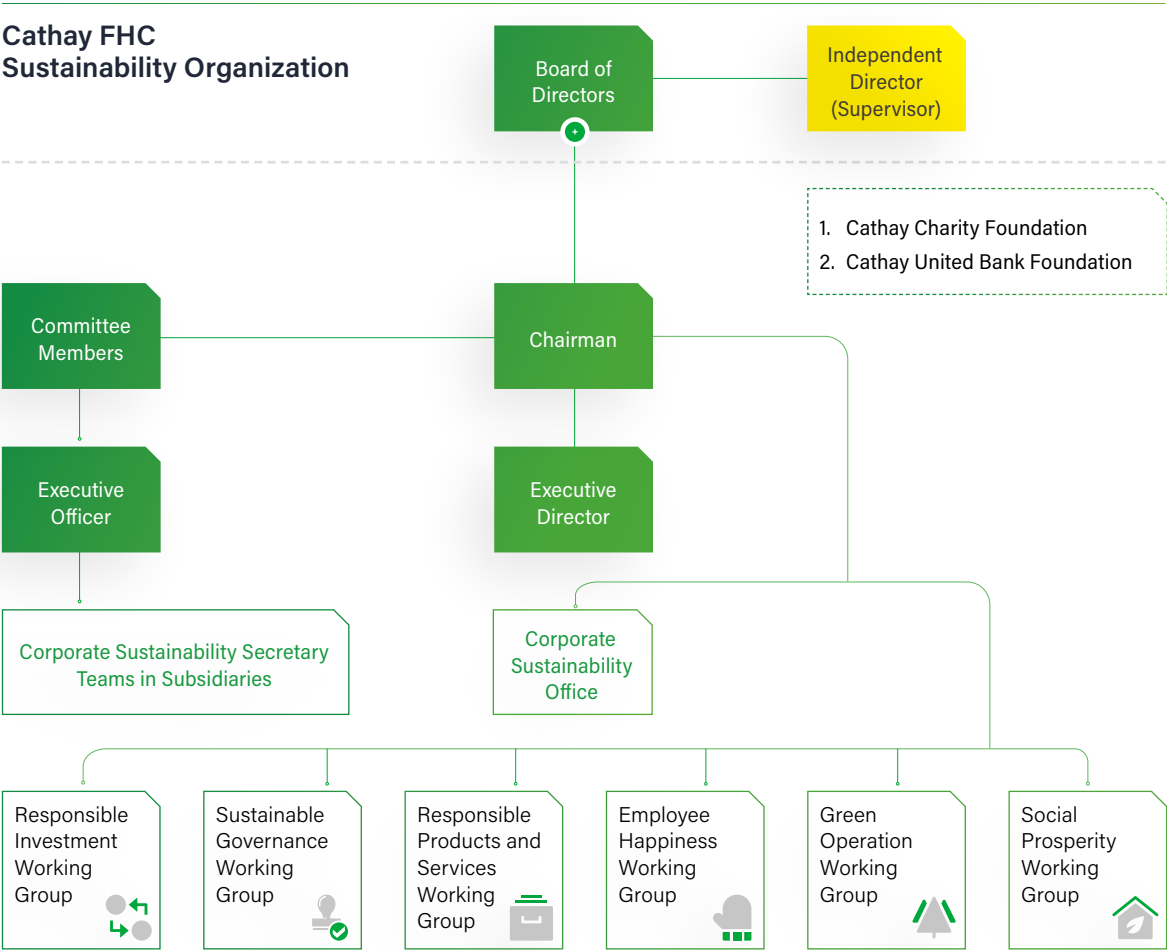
Cathay FHC
Sustainability Organization

Board of Directors

Independent Director (Supervisor)

1. Cathay Charity Foundation
2. Cathay United Bank Foundation

Committee Members

Chairman

Executive Officer

Executive Director

Corporate Sustainability Secretary Teams in Subsidiaries

Corporate Sustainability Office

Responsible Investment Working Group

Sustainable Governance Working Group

Responsible Products and Services Working Group

Employee Happiness Working Group

Green Operation Working Group

Social Prosperity Working Group